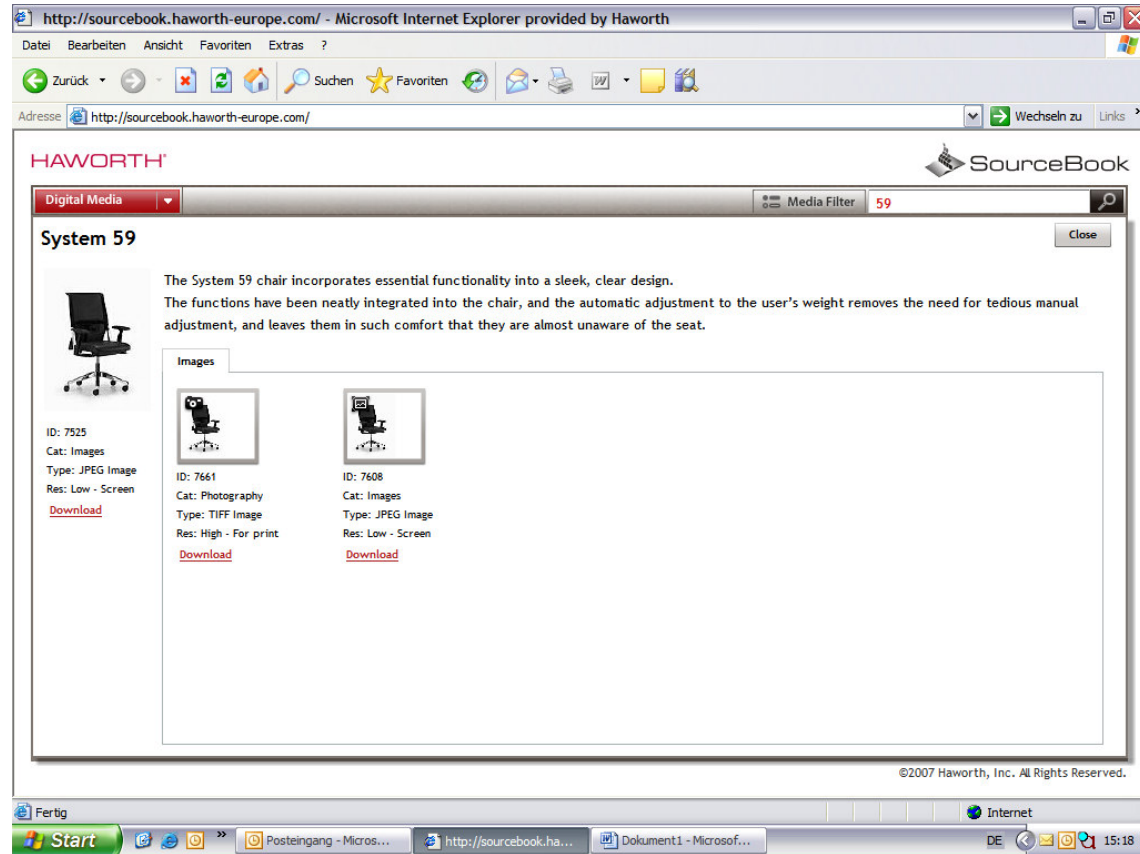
http://sourcebook.haworth-europe.com/ - Microsoft Internet Explorer provided by Haworth

Datei Bearbeiten Ansicht Favoriten Extras ?

Zurück Suchen Favoriten

Adresse http://sourcebook.haworth-europe.com/ Wechseln zu Links

HAWORTH

SourceBook

Digital Media

Media Filter 59

System 59

Close

The System 59 chair incorporates essential functionality into a sleek, clear design.
The functions have been neatly integrated into the chair, and the automatic adjustment to the user's weight removes the need for tedious manual adjustment, and leaves them in such comfort that they are almost unaware of the seat.

ID: 7525
Cat: Images
Type: JPEG Image
Res: Low - Screen
Download

Images

ID: 7661
Cat: Photography
Type: TIFF Image
Res: High - For print
Download

ID: 7608
Cat: Images
Type: JPEG Image
Res: Low - Screen
Download

©2007 Haworth, Inc. All Rights Reserved.

Fertig

Internet

Start

Posteingang - Micros...

http://sourcebook.ha...

Dokument1 - Microsof...

DE

15:18